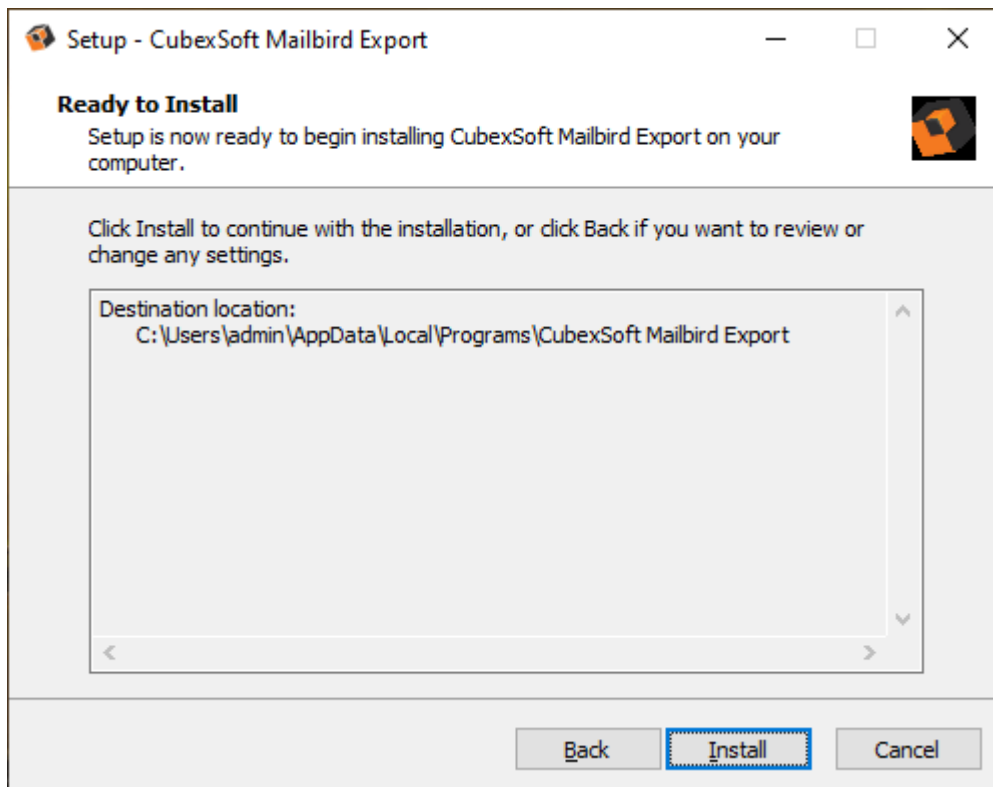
Setup - CubexSoft Mailbird Export

Ready to Install
Setup is now ready to begin installing CubexSoft Mailbird Export on your computer.

Click Install to continue with the installation, or click Back if you want to review or change any settings.

Destination location:
C:\Users\admin\AppData\Local\Programs\CubexSoft Mailbird Export

Back Install Cancel